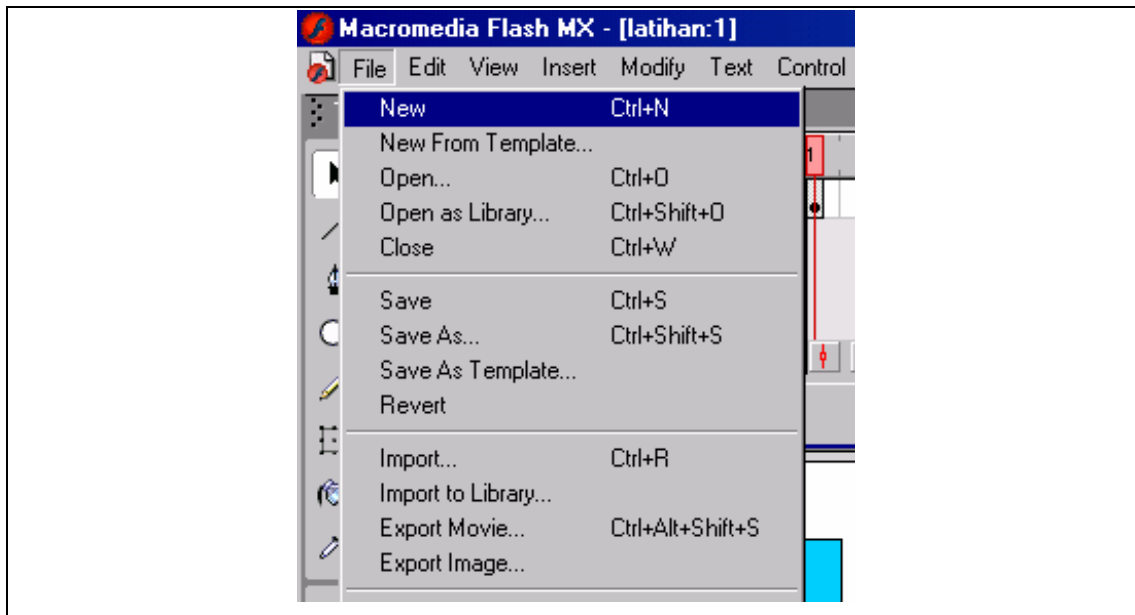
Macromedia Flash MX - [latihan:1]

File Edit View Insert Modify Text Control

New Ctrl+N
New From Template...
Open... Ctrl+O
Open as Library... Ctrl+Shift+O
Close Ctrl+W

Save Ctrl+S
Save As... Ctrl+Shift+S
Save As Template...
Revert

Import... Ctrl+R
Import to Library...
Export Movie... Ctrl+Alt+Shift+S
Export Image...

1